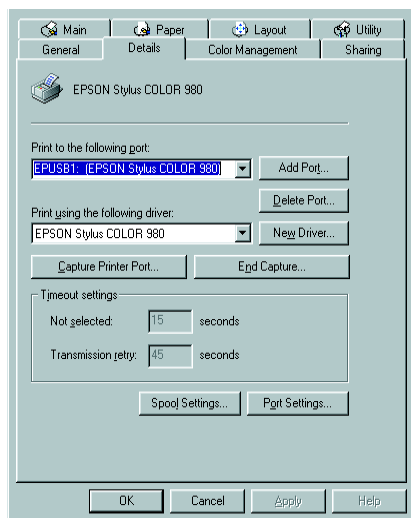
Main
Paper
Layout
Utility
General
Details
Color Management
Sharing

EPSON Stylus COLOR 980

Print to the following port:
EPUSB1: (EPSON Stylus COLOR 980)
Add Port...
Delete Port...
Print using the following driver:
EPSON Stylus COLOR 980
New Driver...
Capture Printer Port...
End Capture...

Timeout settings
Not selected: 15 seconds
Transmission retry: 45 seconds

Spool Settings...
Port Settings...

OK
Cancel
Apply
Help